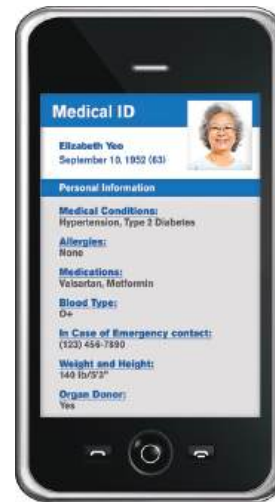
Medical ID

Elizabeth Yeo
September 10, 1952 (63)

Personal Information

Medical Conditions:
Hypertension, Type 2 Diabetes

Allergies:
None

Medications:
Valsartan, Metformin

Blood Type:
O+

In Case of Emergency contact:
(123) 456-7890

Weight and Height:
140 lb/5'2"

Organ Donor:
Yes